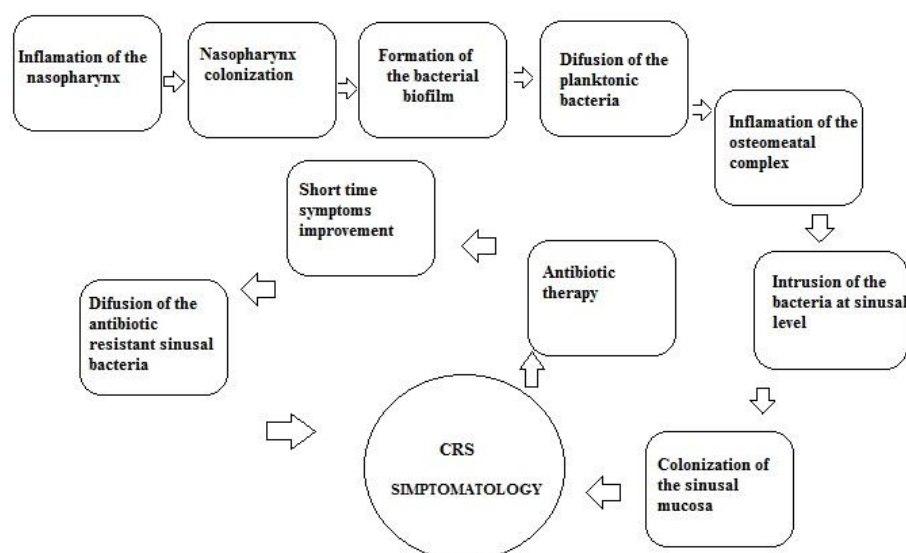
Inflamation of the nasopharynx

Nasopharynx colonization

Formation of the bacterial biofilm

Difusion of the planktonic bacteria

Inflamation of the osteomeatal complex

Intrusion of the bacteria at sinusal level

Colonization of the sinusal mucosa

CRS

SIMPTOMATOLOGY

Antibiotic therapy

Short time symptoms improvement

Difusion of the antibiotic resistant sinusal bacteria